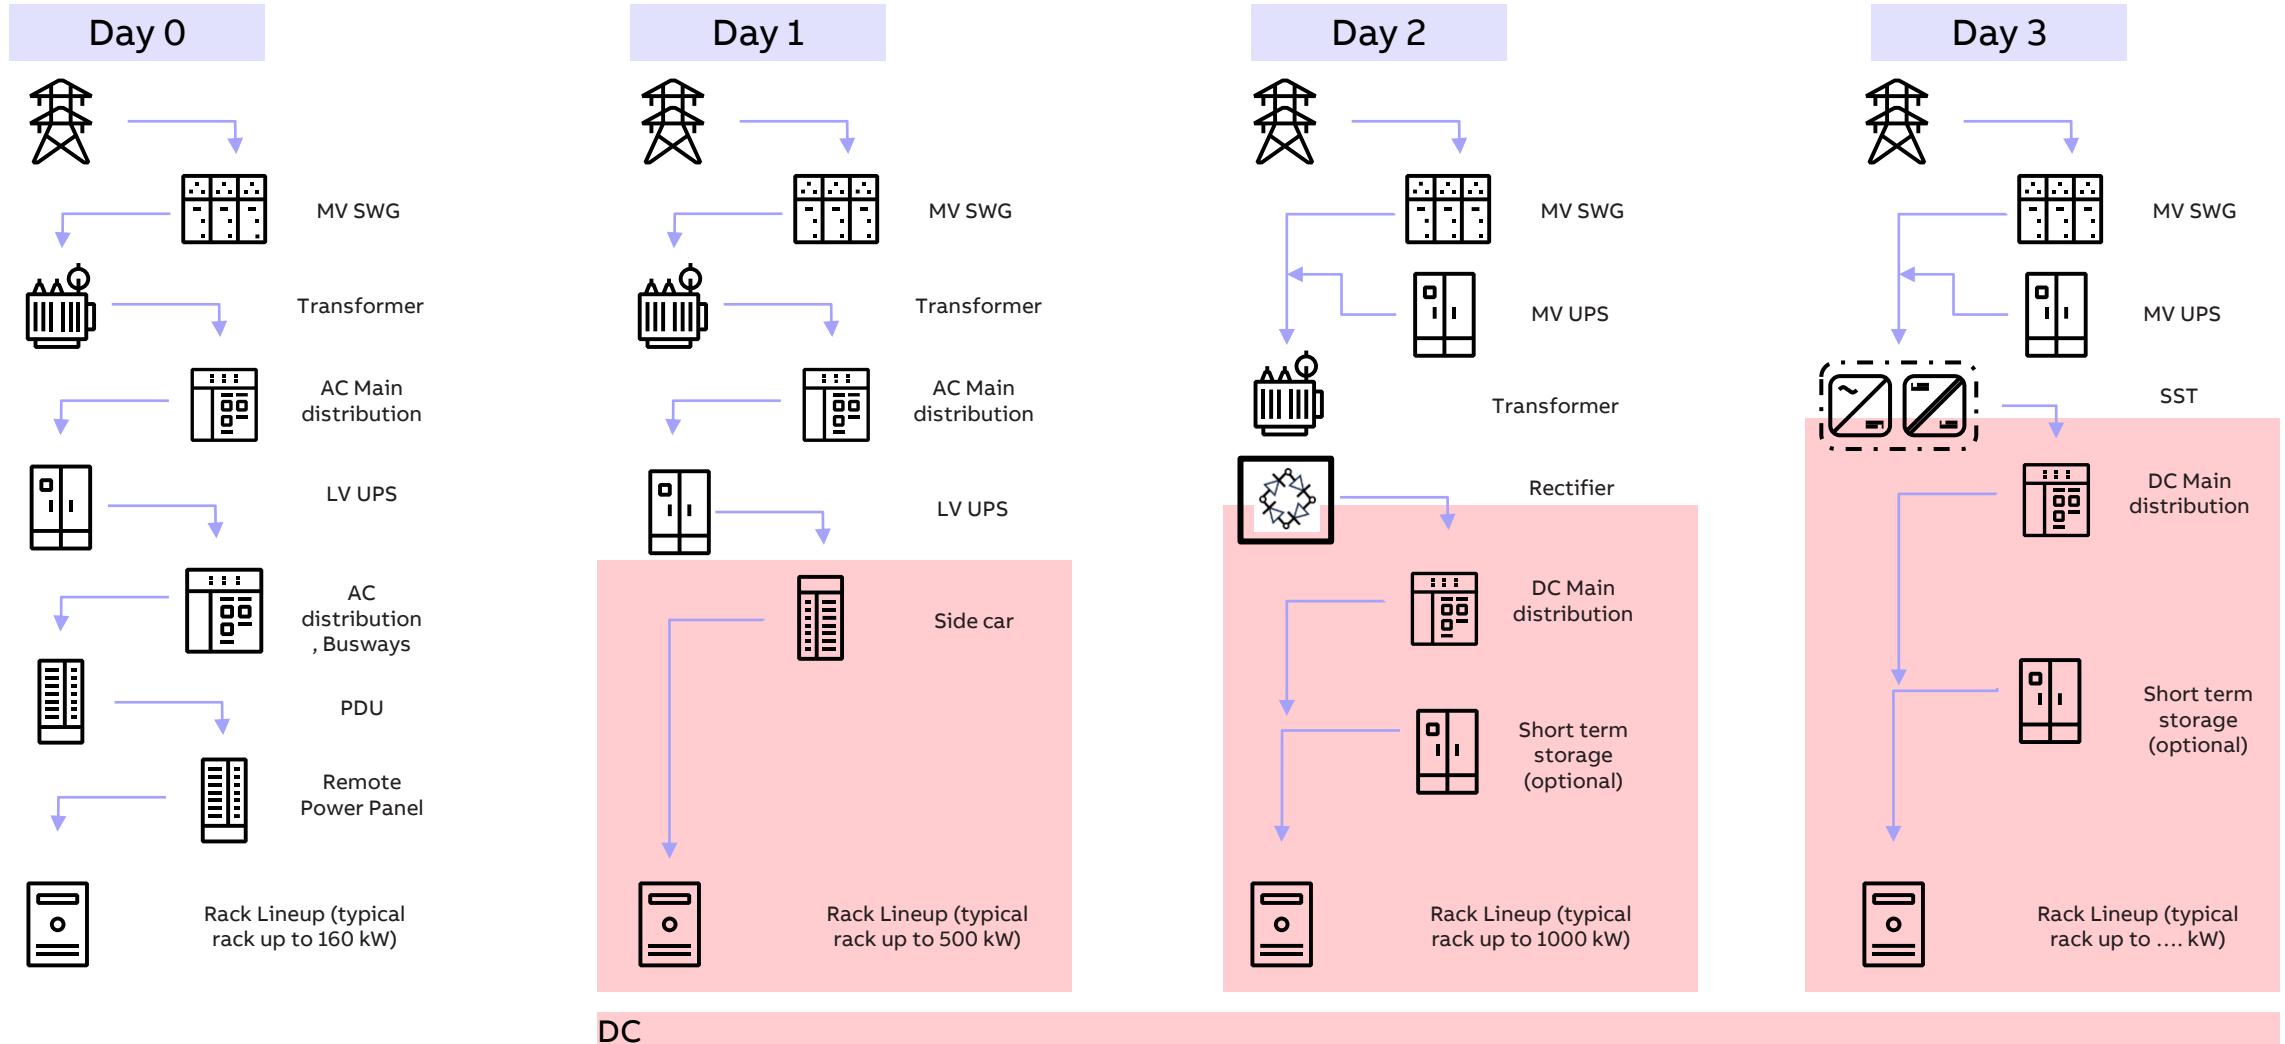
Day 0

MV SWG

Transformer

AC Main distribution

LV UPS

AC distribution , Busways

PDU

Remote Power Panel

Rack Lineup (typical rack up to 160 kW)

Day 1

MV SWG

Transformer

AC Main distribution

LV UPS

Side car

Rack Lineup (typical rack up to 500 kW)

Day 2

MV SWG

MV UPS

Transformer

Rectifier

DC Main distribution

Short term storage (optional)

Rack Lineup (typical rack up to 1000 kW)

Day 3

MV SWG

MV UPS

SST

DC Main distribution

Short term storage (optional)

Rack Lineup (typical rack up to .... kW)

DC